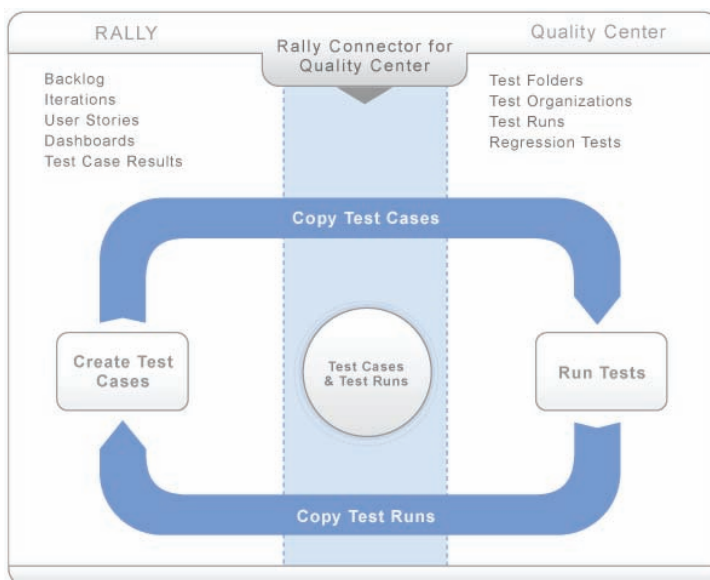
RALLY

Rally Connector for Quality Center

Quality Center

Backlog
Iterations
User Stories
Dashboards
Test Case Results

Test Folders
Test Organizations
Test Runs
Regression Tests

Copy Test Cases

Create Test Cases

Test Cases & Test Runs

Run Tests

Copy Test Runs